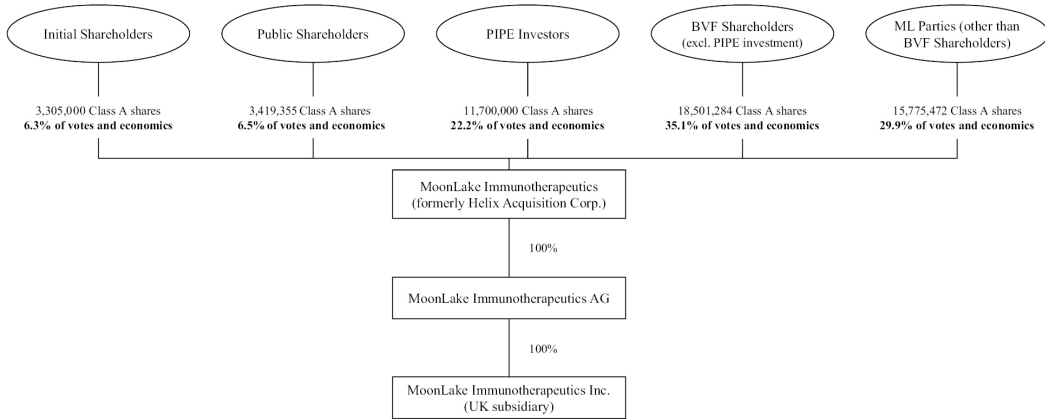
Initial Shareholders

Public Shareholders

PIPE Investors

BVF Shareholders (excl. PIPE investment)

ML Parties (other than BVF Shareholders)

3,305,000 Class A shares
**6.3% of votes and economics**

3,419,355 Class A shares
**6.5% of votes and economics**

11,700,000 Class A shares
**22.2% of votes and economics**

18,501,284 Class A shares
**35.1% of votes and economics**

15,775,472 Class A shares
**29.9% of votes and economics**

MoonLake Immunotherapeutics (formerly Helix Acquisition Corp.)

100%

MoonLake Immunotherapeutics AG

100%

MoonLake Immunotherapeutics Inc. (UK subsidiary)